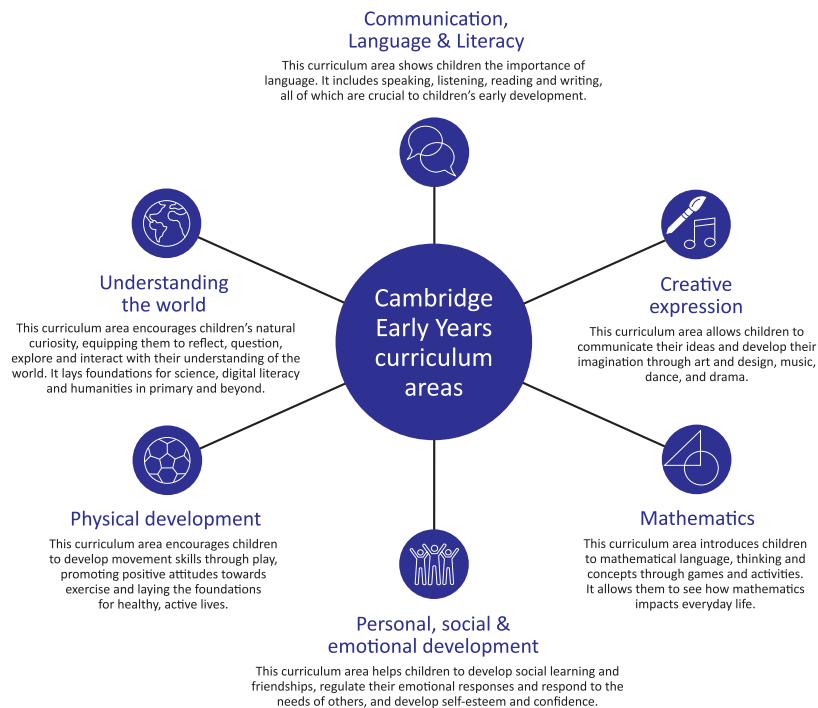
Communication, Language & Literacy

This curriculum area shows children the importance of language. It includes speaking, listening, reading and writing, all of which are crucial to children's early development.

Understanding the world

This curriculum area encourages children's natural curiosity, equipping them to reflect, question, explore and interact with their understanding of the world. It lays foundations for science, digital literacy and humanities in primary and beyond.

Cambridge Early Years curriculum areas

Creative expression

This curriculum area allows children to communicate their ideas and develop their imagination through art and design, music, dance, and drama.

Physical development

This curriculum area encourages children to develop movement skills through play, promoting positive attitudes towards exercise and laying the foundations for healthy, active lives.

Mathematics

This curriculum area introduces children to mathematical language, thinking and concepts through games and activities. It allows them to see how mathematics impacts everyday life.

Personal, social & emotional development

This curriculum area helps children to develop social learning and friendships, regulate their emotional responses and respond to the needs of others, and develop self-esteem and confidence.